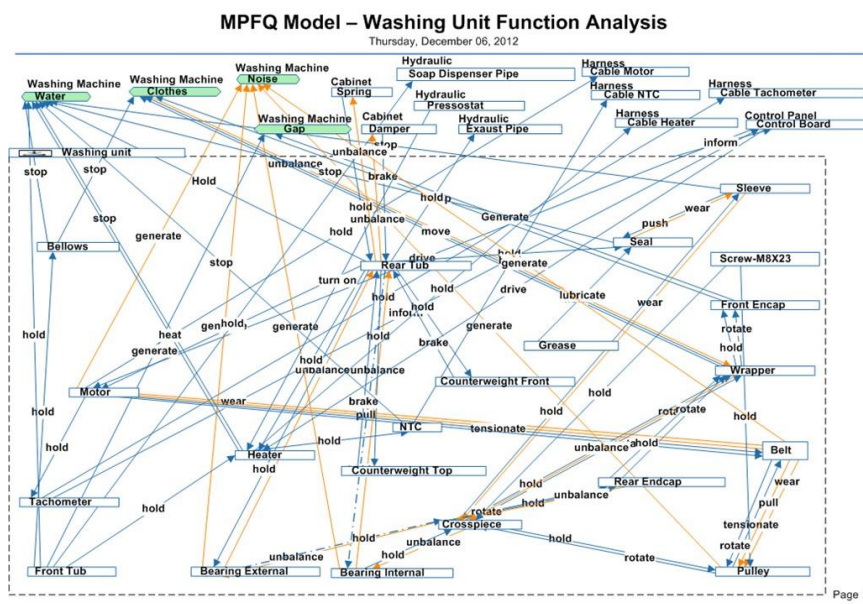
MPFQ Model – Washing Unit Function Analysis
Thursday, December 06, 2012

Washing Machine Water
Washing Machine Clothes
Washing Machine Noise
Cabinet Spring
Hydraulic Soap Dispenser Pipe
Harness Cable Motor
Harness Cable NTC
Harness Cable Tachometer
Hydraulic Pressostat
Cabinet Damper
Washing Machine Gap
Hydraulic Exaust Pipe
Harness Cable Heater
Control Panel Control Board
Washing unit

stop
stop
Hold
unbalance
stop
unbalance
stop
brake
inform
hold
unbalance
holdp
Sleeve
stop
generate
hold
move
Generate
wear
push
Bellows
stop
drive
hold
generate
Seal
Rear Tub
Screw-M8X23
turn on
hold
drive
hold
lubricate
wear
hold
heat
genhold
generate
hold
inform
hold
Front Encap
generate
brake
generate
rotate
hold
Grease
hold
unbalance unbalance
Counterweight Front
Wrapper
Motor
hold
wear
brake pull
hold
rotrotate
hold
NTC
tensionate
hold
hold
unbalance
hold
Belt
Heater
hold
Counterweight Top
wear
hold
Rear Endcap
Tachometer
rotate
hold
unbalance
pull
hold
hold
Crosspiece
tensionate
hold
unbalance
hold
rotate
unbalance
hold
Front Tub
Bearing External
Bearing Internal
rotate
Pulley
Page